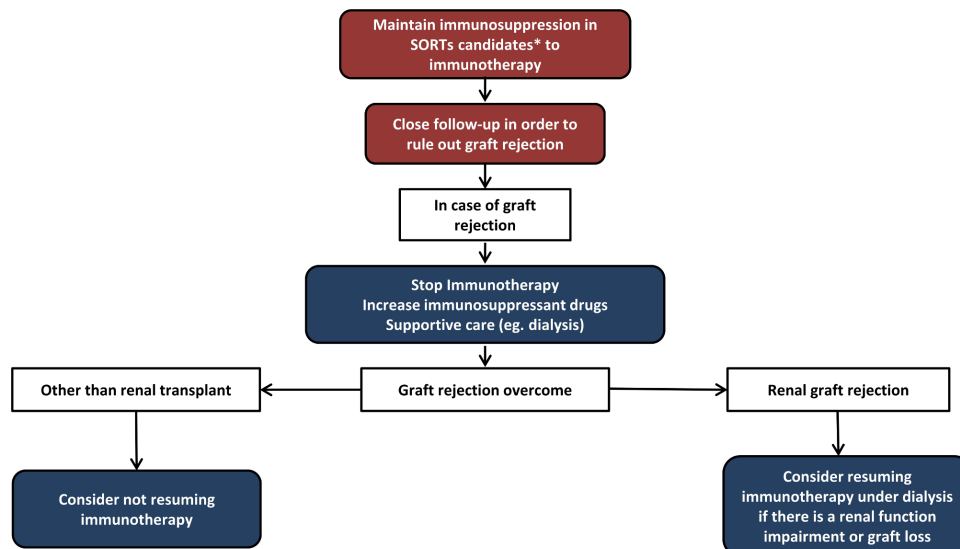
Maintain immunosuppression in SORTs candidates* to immunotherapy

Close follow-up in order to rule out graft rejection

In case of graft rejection

Stop Immunotherapy
Increase immunosuppressant drugs
Supportive care (eg. dialysis)

Other than renal transplant

Graft rejection overcome

Renal graft rejection

Consider not resuming immunotherapy

Consider resuming immunotherapy under dialysis if there is a renal function impairment or graft loss